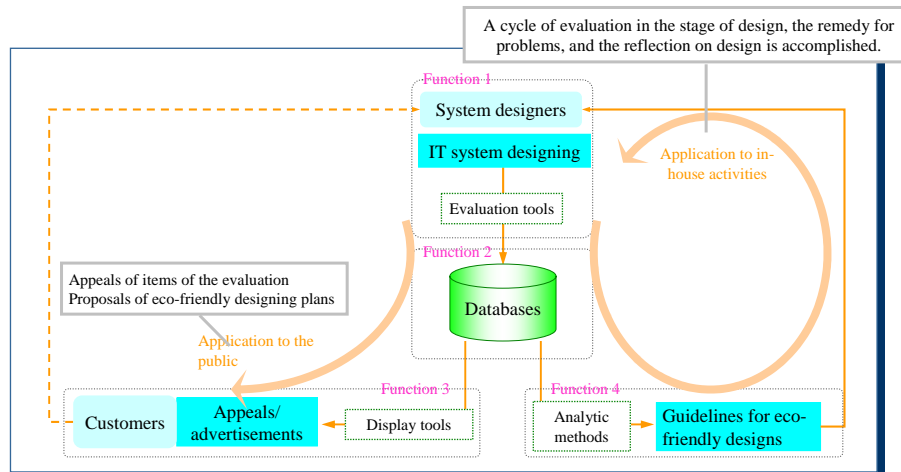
A cycle of evaluation in the stage of design, the remedy for problems, and the reflection on design is accomplished.

Function 1

System designers

IT system designing

Application to in-house activities

Evaluation tools

Function 2

Appeals of items of the evaluation
Proposals of eco-friendly designing plans

Databases

Application to the public

Function 3

Function 4

Customers

Appeals/ advertisements

Display tools

Analytic methods

Guidelines for eco-friendly designs